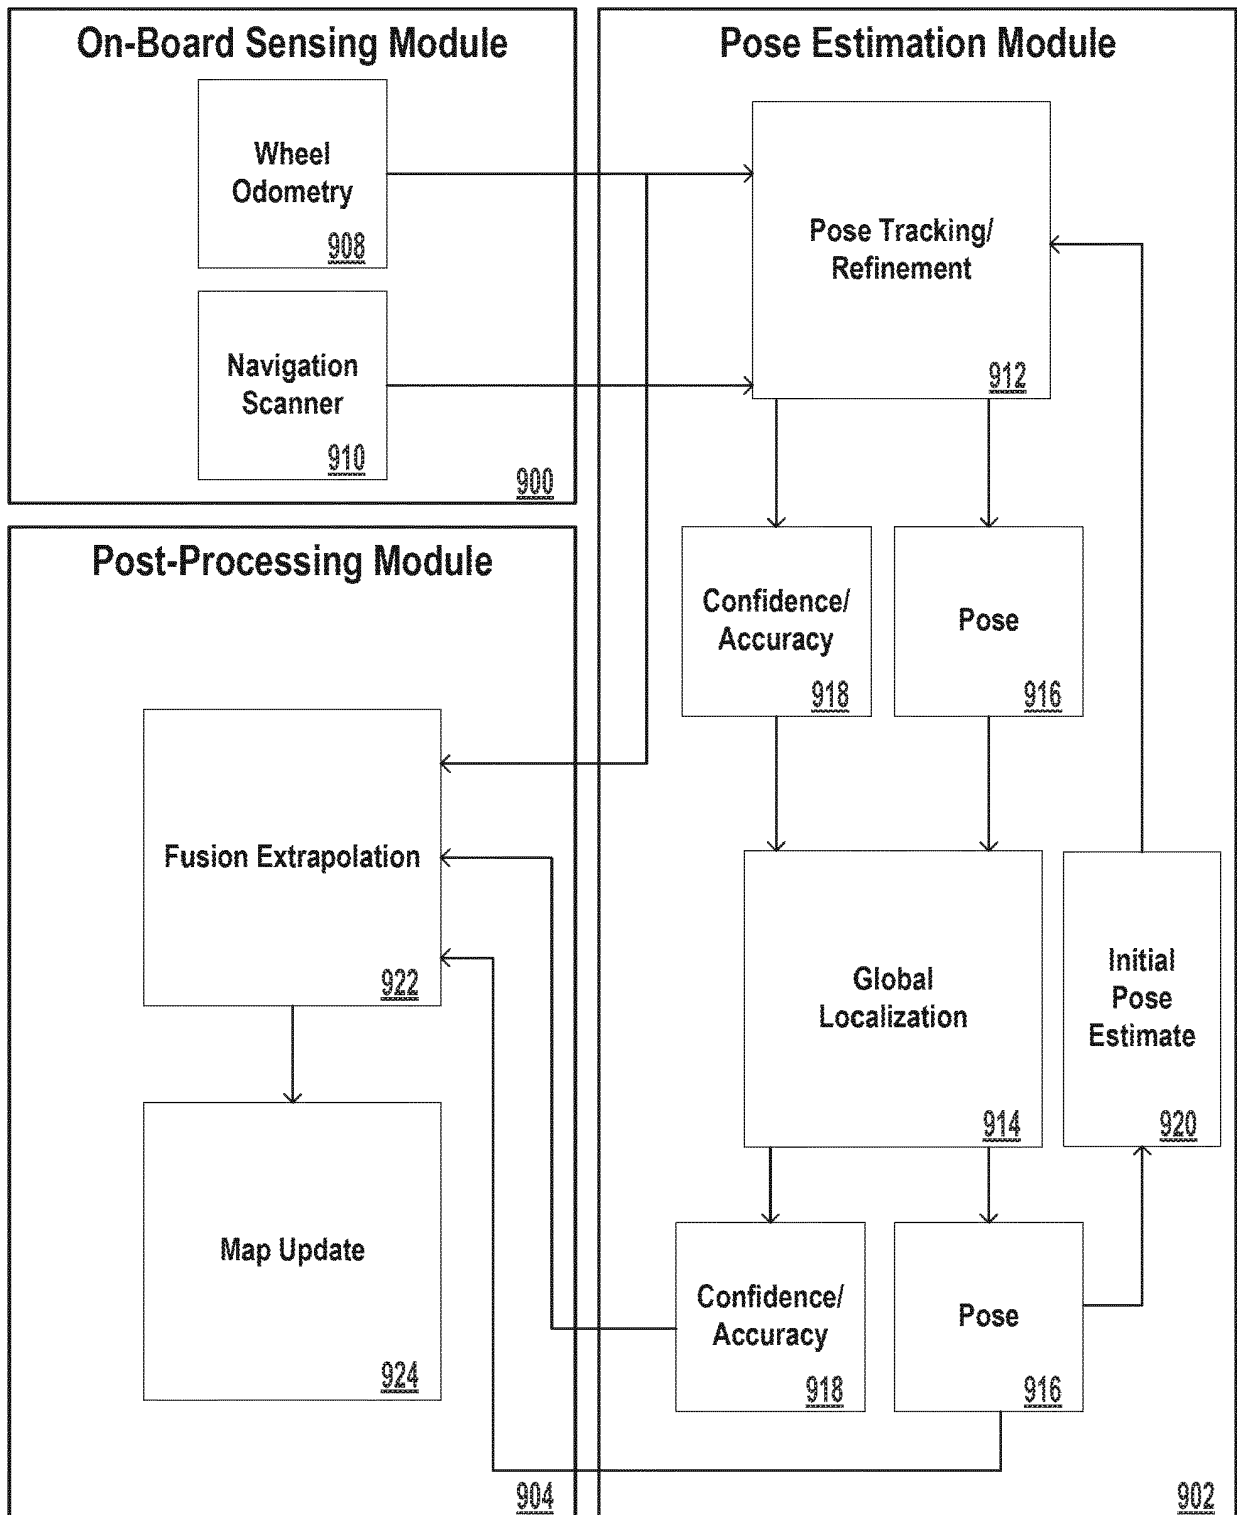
On-Board Sensing Module

Wheel Odometry
908

Navigation Scanner
910

900

Pose Estimation Module

Pose Tracking/ Refinement
912

Confidence/ Accuracy
918

Pose
916

Global Localization
914

Initial Pose Estimate
920

Confidence/ Accuracy
918

Pose
916

902

Post-Processing Module

Fusion Extrapolation
922

Map Update
924

904